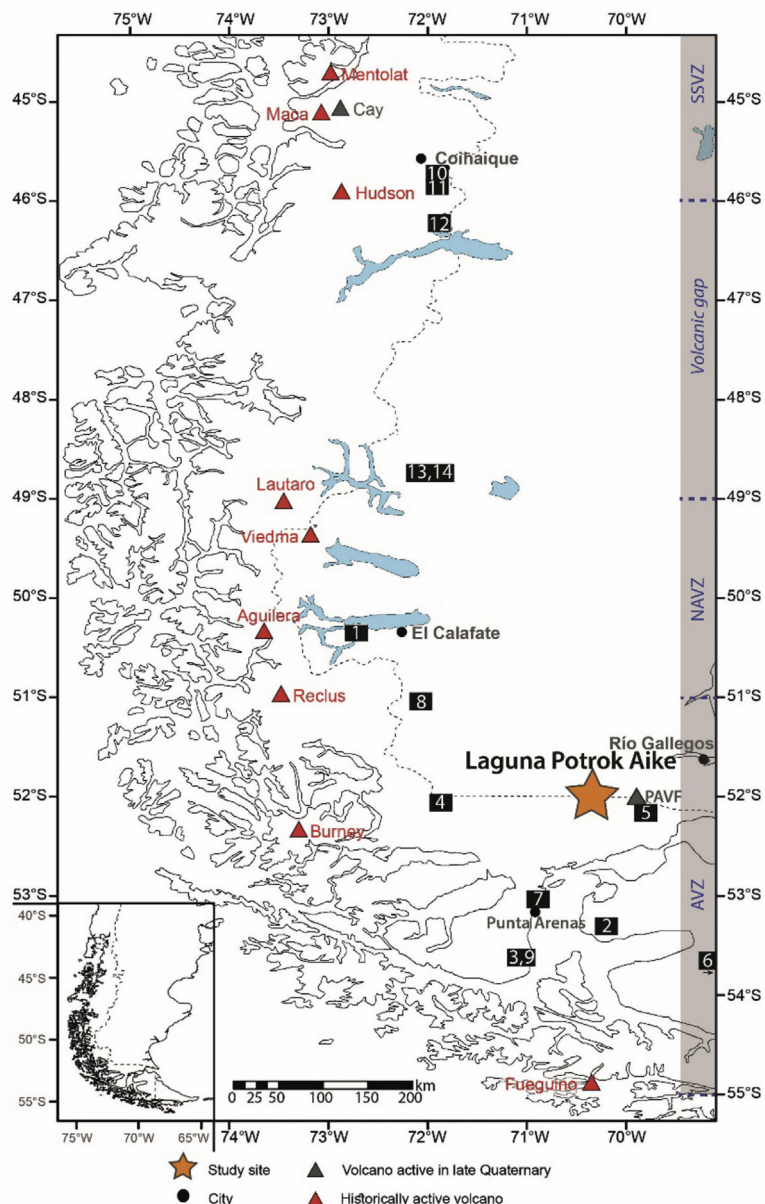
75°W 74°W 73°W 72°W 71°W 70°W

45°S 46°S 47°S 48°S 49°S 50°S 51°S 52°S 53°S 54°S 55°S

SSVZ

Volcanic gap

NAVZ

AVZ

Mentolat

Maca

Cay

Coihaique

10

11

Hudson

12

13,14

Lautaro

Viedma

Aguilera

1

El Calafate

Reclus

8

Río Gallegos

Laguna Potrok Aike

4

PAVF

5

Burney

7

Punta Arenas

2

3,9

6

Fueguino

0 25 50 100 150 200 km

40°S 45°S 50°S 55°S

75°W 70°W 65°W

Study site

City

Volcano active in late Quaternary

Historically active volcano